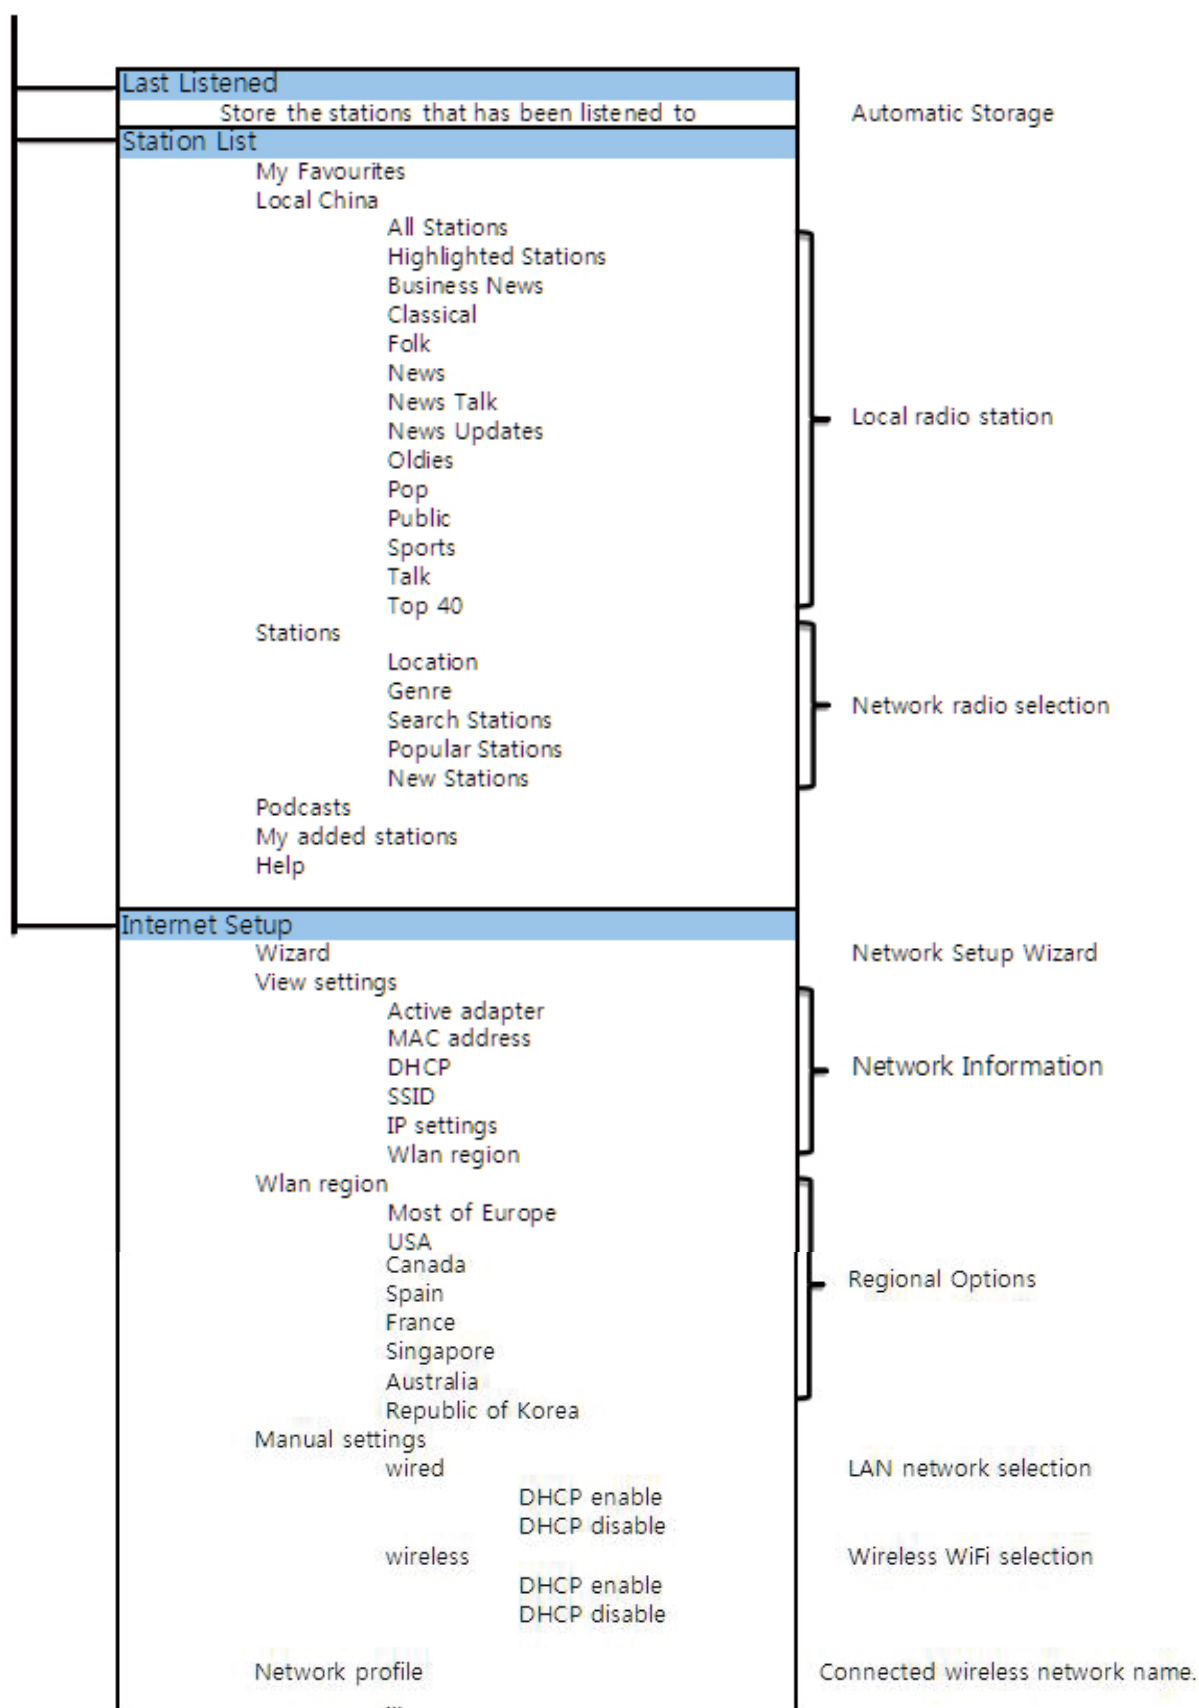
Last Listened
Store the stations that has been listened to
Automatic Storage
Station List
My Favourites
Local China
All Stations
Highlighted Stations
Business News
Classical
Folk
News
News Talk
News Updates
Oldies
Pop
Public
Sports
Talk
Top 40
Local radio station
Stations
Location
Genre
Search Stations
Popular Stations
New Stations
Network radio selection
Podcasts
My added stations
Help
Internet Setup
Wizard
Network Setup Wizard
View settings
Active adapter
MAC address
DHCP
SSID
IP settings
Wlan region
Network Information
Wlan region
Most of Europe
USA
Canada
Spain
France
Singapore
Australia
Republic of Korea
Regional Options
Manual settings
wired
LAN network selection
DHCP enable
DHCP disable
wireless
Wireless WiFi selection
DHCP enable
DHCP disable
Network profile
Connected wireless network name.